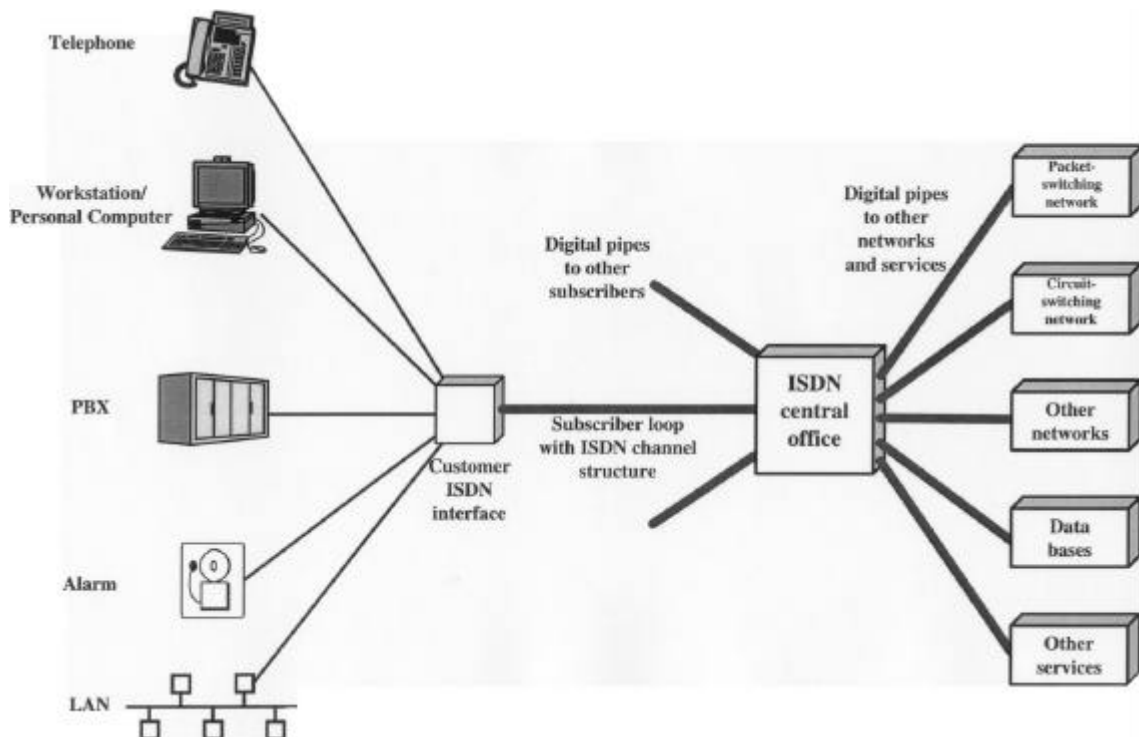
Telephone

Workstation/ Personal Computer

PBX

Alarm

LAN

Customer ISDN interface

Subscriber loop with ISDN channel structure

Digital pipes to other subscribers

ISDN central office

Digital pipes to other networks and services

Packet-switching network

Circuit-switching network

Other networks

Data bases

Other services